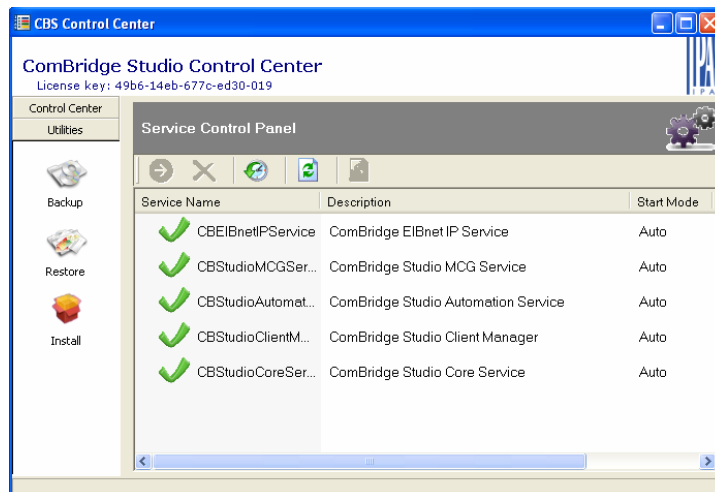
CBS Control Center

ComBridge Studio Control Center
License key: 49b6-14eb-677c-ed30-019

Control Center
Utilities

Backup
Restore
Install

Service Control Panel

| Service Name | Description | Start Mode |
|---|---|---|
| CBEIBnetIPService | ComBridge EIBnet IP Service | Auto |
| CBStudioMCGSer... | ComBridge Studio MCG Service | Auto |
| CBStudioAutomat... | ComBridge Studio Automation Service | Auto |
| CBStudioClientM... | ComBridge Studio Client Manager | Auto |
| CBStudioCoreSer... | ComBridge Studio Core Service | Auto |